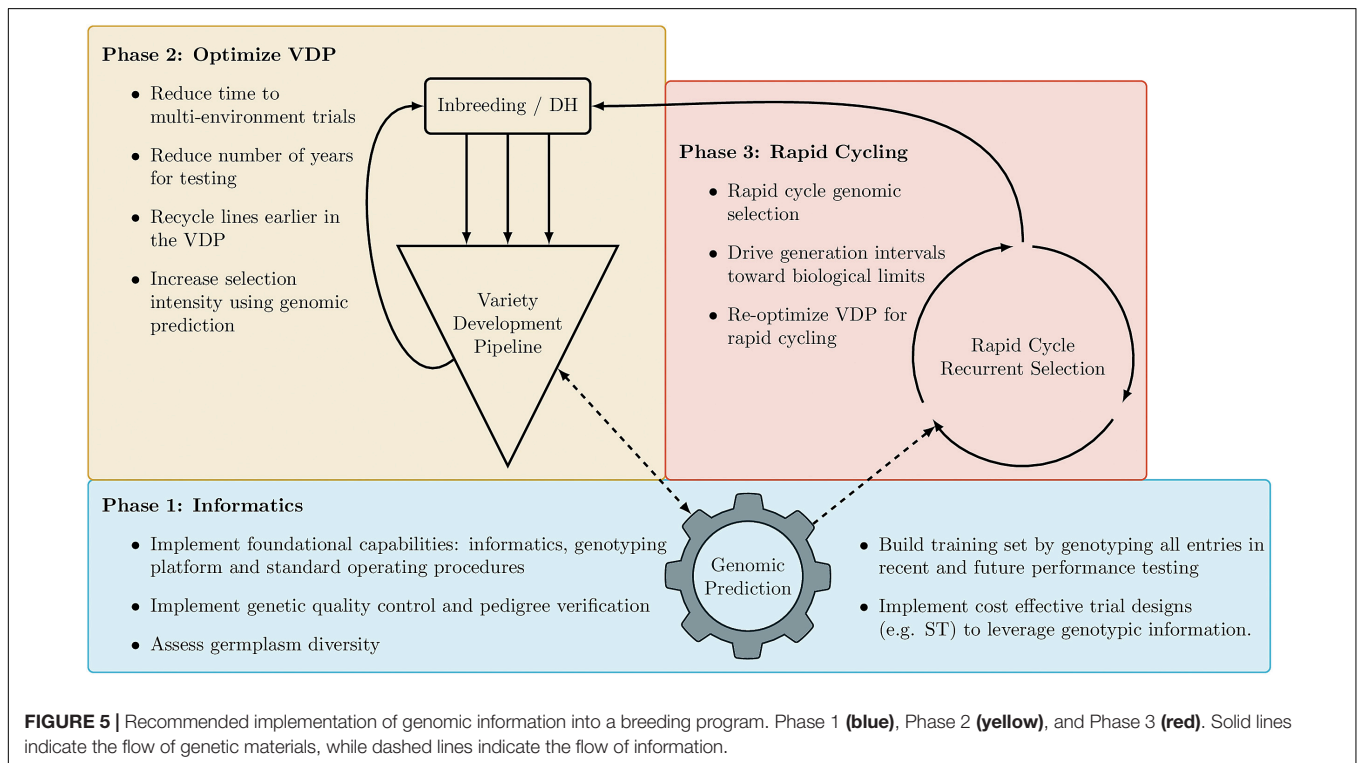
Phase 2: Optimize VDP

• Reduce time to multi-environment trials

• Reduce number of years for testing

• Recycle lines earlier in the VDP

• Increase selection intensity using genomic prediction

Inbreeding / DH

Variety Development Pipeline

Phase 3: Rapid Cycling

• Rapid cycle genomic selection

• Drive generation intervals toward biological limits

• Re-optimize VDP for rapid cycling

Rapid Cycle Recurrent Selection

Phase 1: Informatics

• Implement foundational capabilities: informatics, genotyping platform and standard operating procedures

• Implement genetic quality control and pedigree verification

• Assess germplasm diversity

Genomic Prediction

• Build training set by genotyping all entries in recent and future performance testing

• Implement cost effective trial designs (e.g. ST) to leverage genotypic information.

**FIGURE 5 |** Recommended implementation of genomic information into a breeding program. Phase 1 **(blue)**, Phase 2 **(yellow)**, and Phase 3 **(red)**. Solid lines indicate the flow of genetic materials, while dashed lines indicate the flow of information.